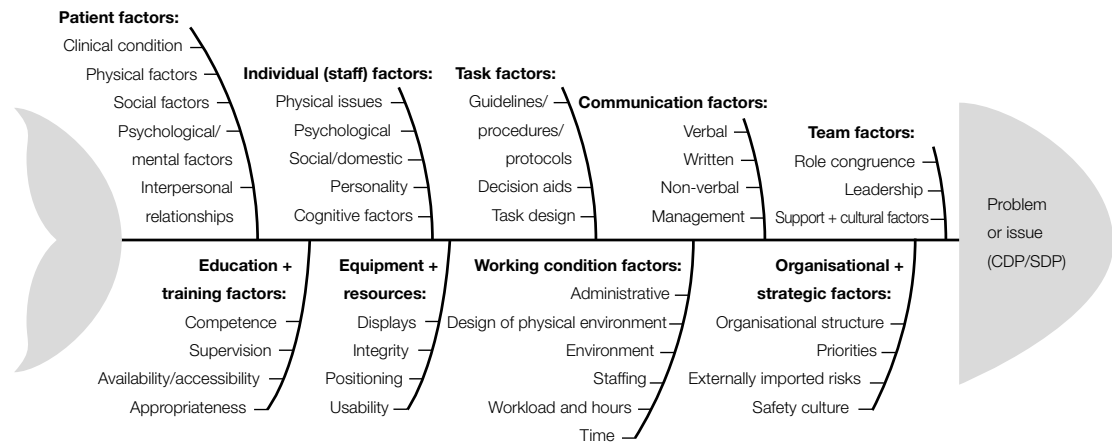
**Patient factors:**
Clinical condition
Physical factors
Social factors
Psychological/ mental factors
Interpersonal relationships

**Individual (staff) factors:**
Physical issues
Psychological
Social/domestic
Personality
Cognitive factors

**Task factors:**
Guidelines/ procedures/ protocols
Decision aids
Task design

**Communication factors:**
Verbal
Written
Non-verbal
Management

**Team factors:**
Role congruence
Leadership
Support + cultural factors

Problem or issue (CDP/SDP)

**Education + training factors:**
Competence
Supervision
Availability/accessibility
Appropriateness

**Equipment + resources:**
Displays
Integrity
Positioning
Usability

**Working condition factors:**
Administrative
Design of physical environment
Environment
Staffing
Workload and hours
Time

**Organisational + strategic factors:**
Organisational structure
Priorities
Externally imported risks
Safety culture